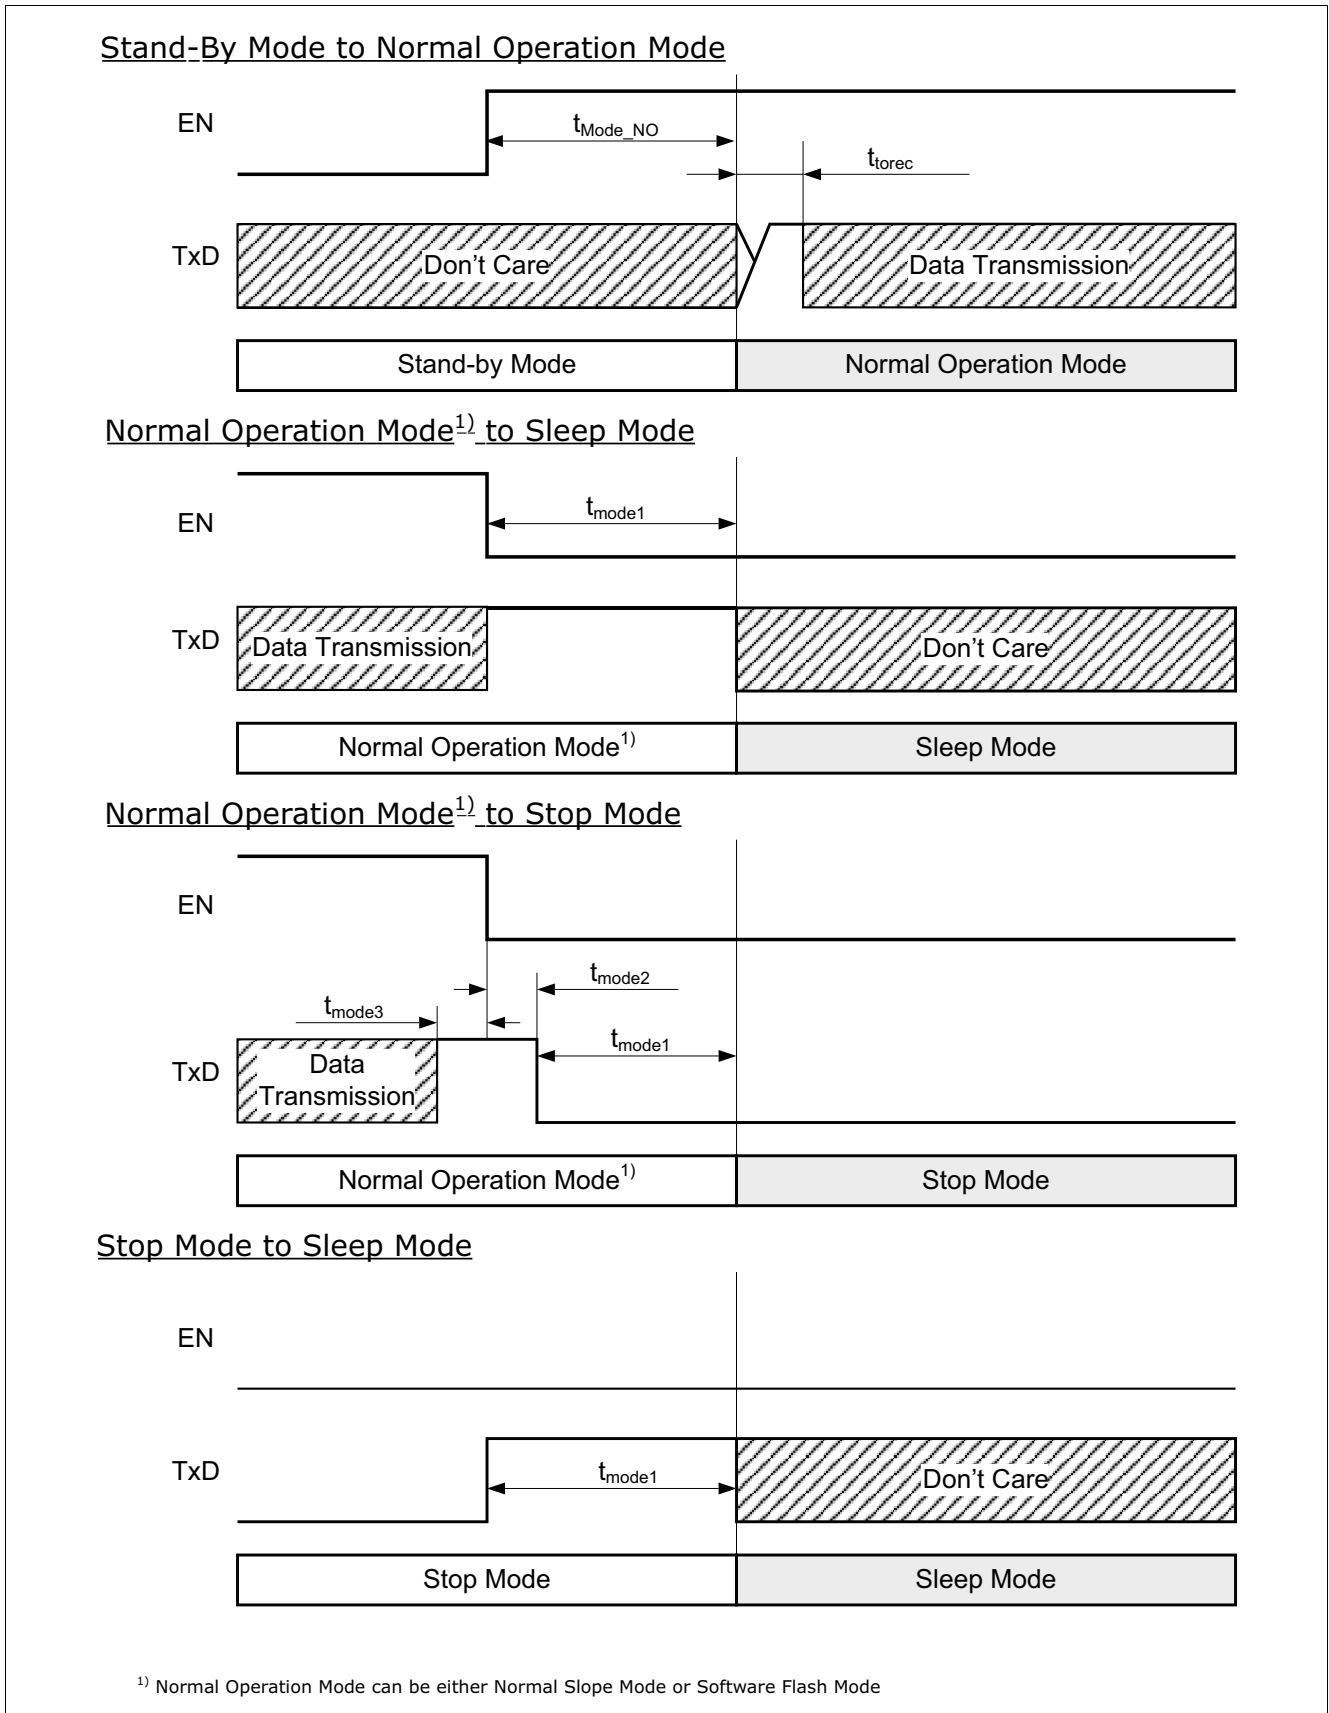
Stand-By Mode to Normal Operation Mode

EN

$t_{Mode\_NO}$

$t_{torec}$

TxD

Don’t Care

Data Transmission

Stand-by Mode

Normal Operation Mode

Normal Operation Mode$^{1)}$ to Sleep Mode

EN

$t_{mode1}$

TxD

Data Transmission

Don’t Care

Normal Operation Mode$^{1)}$

Sleep Mode

Normal Operation Mode$^{1)}$ to Stop Mode

EN

$t_{mode2}$

$t_{mode3}$

$t_{mode1}$

TxD

Data Transmission

Normal Operation Mode$^{1)}$

Stop Mode

Stop Mode to Sleep Mode

EN

TxD

$t_{mode1}$

Don’t Care

Stop Mode

Sleep Mode

$^{1)}$ Normal Operation Mode can be either Normal Slope Mode or Software Flash Mode